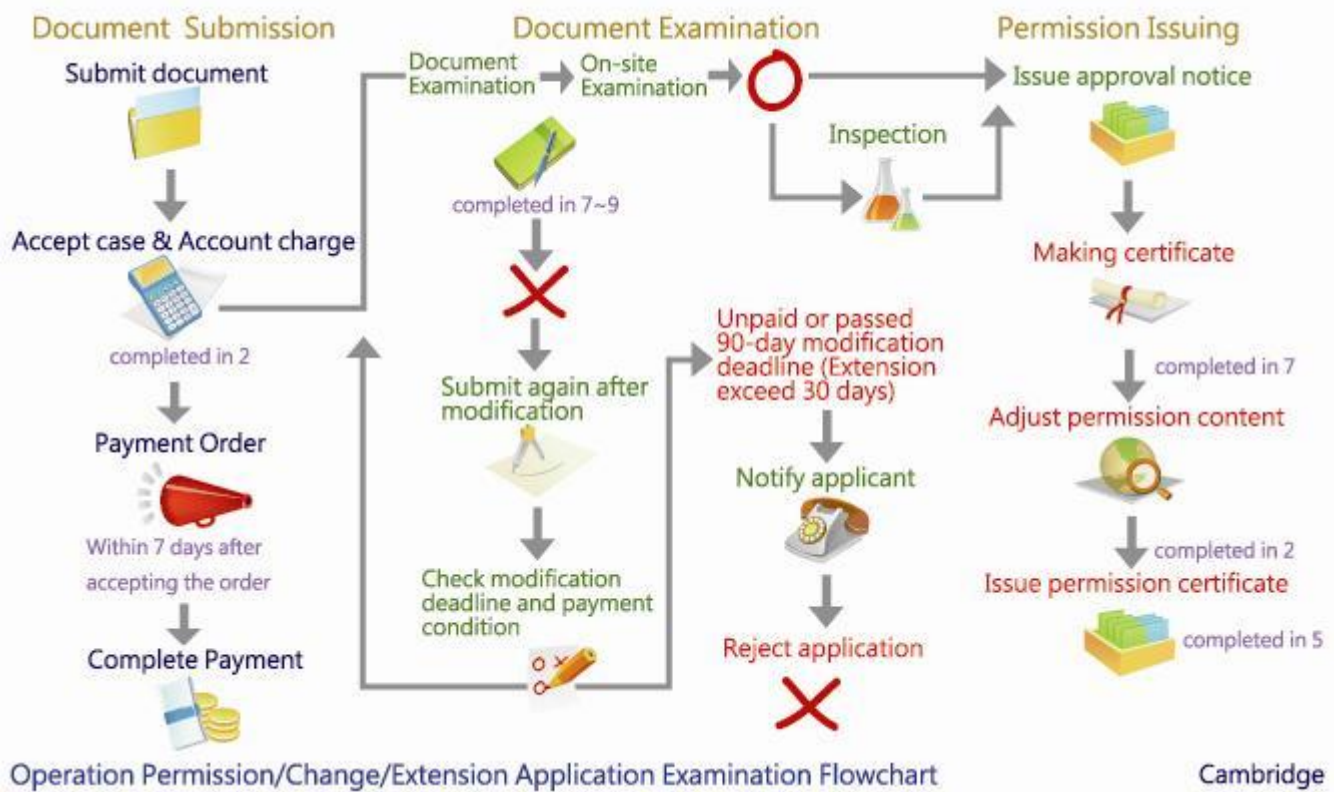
Document Submission

Submit document

Accept case & Account charge

completed in 2

Payment Order

Within 7 days after accepting the order

Complete Payment

Document Examination

Document Examination

On-site Examination

completed in 7~9

Submit again after modification

Check modification deadline and payment condition

Inspection

Unpaid or passed 90-day modification deadline (Extension exceed 30 days)

Notify applicant

Reject application

Permission Issuing

Issue approval notice

Making certificate

completed in 7

Adjust permission content

completed in 2

Issue permission certificate

completed in 5

Operation Permission/Change/Extension Application Examination Flowchart

Cambridge